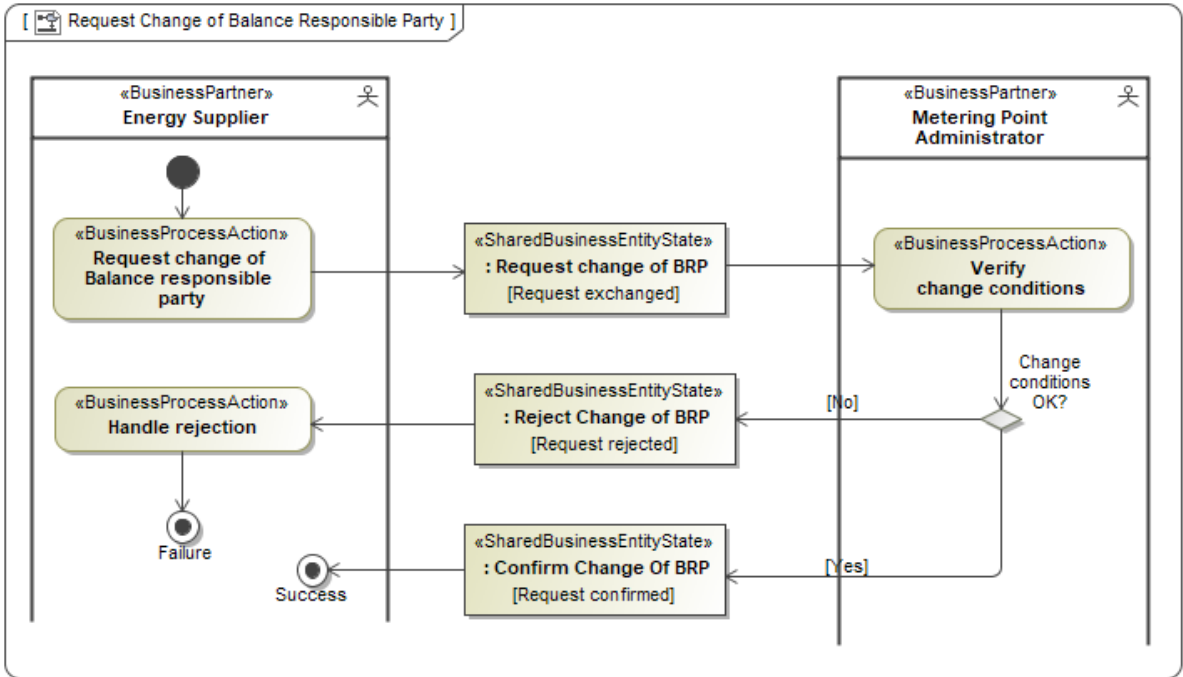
[ Request Change of Balance Responsible Party ]

«BusinessPartner»
Energy Supplier

«BusinessPartner»
Metering Point Administrator

«BusinessProcessAction»
Request change of Balance responsible party

«SharedBusinessEntityState»
: Request change of BRP
[Request exchanged]

«BusinessProcessAction»
Verify change conditions

Change conditions OK?

[No]

«SharedBusinessEntityState»
: Reject Change of BRP
[Request rejected]

«BusinessProcessAction»
Handle rejection

Failure

[Yes]

«SharedBusinessEntityState»
: Confirm Change Of BRP
[Request confirmed]

Success